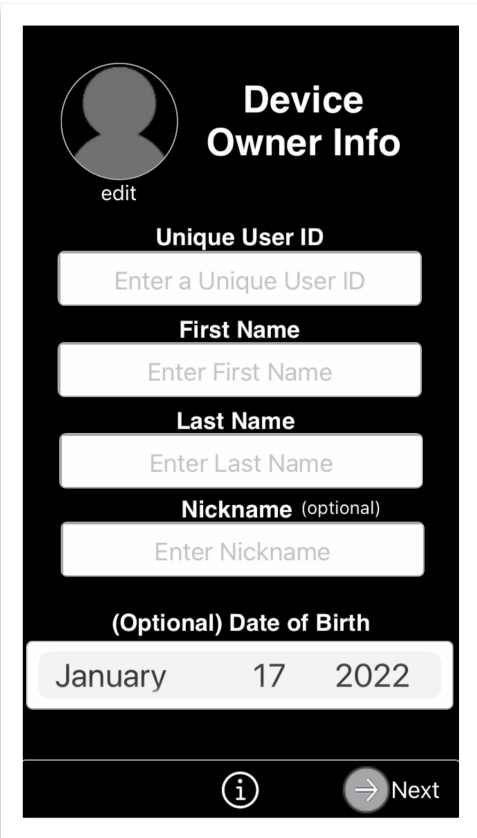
edit

Device Owner Info

Unique User ID

Enter a Unique User ID

First Name

Enter First Name

Last Name

Enter Last Name

Nickname (optional)

Enter Nickname

(Optional) Date of Birth

January 17 2022

Next